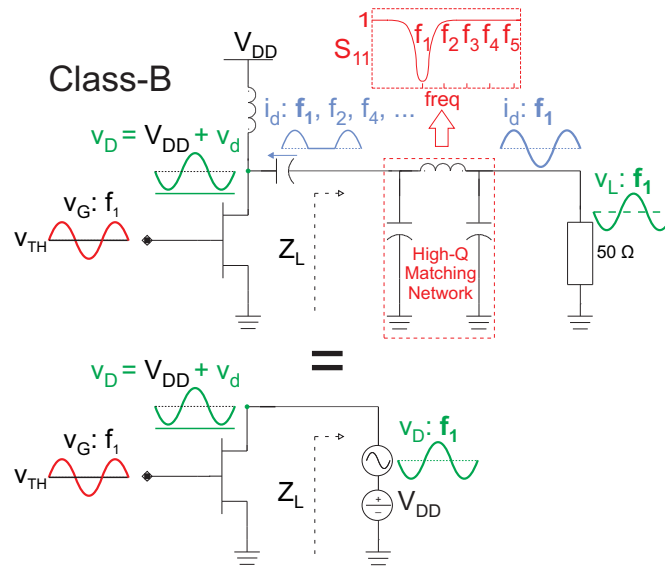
Class-B

$V_{DD}$

$S_{11}$ 1 $f_1$ $f_2$ $f_3$ $f_4$ $f_5$

freq

$i_d$: $\mathbf{f_1}$, $f_2$, $f_4$, ...

$i_d$: $\mathbf{f_1}$

$v_D = V_{DD} + v_d$

$v_L$: $\mathbf{f_1}$

$v_G$: $f_1$

$v_{TH}$

$Z_L$

High-Q Matching Network

50 Ω

=

$v_D = V_{DD} + v_d$

$v_G$: $f_1$

$v_{TH}$

$Z_L$

$v_D$: $\mathbf{f_1}$

$V_{DD}$